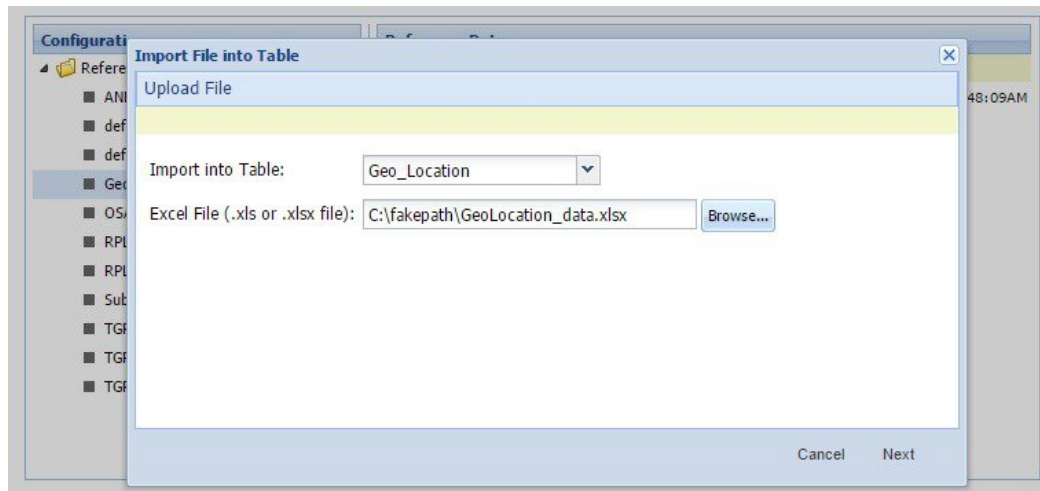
Configurati

Refere

ANI

def

def

Geo

OSA

RPL

RPL

Sub

TGF

TGF

TGF

48:09AM

Import File into Table

Upload File

Import into Table: Geo_Location

Excel File (.xls or .xlsx file): C:\fakepath\GeoLocation_data.xlsx Browse...

Cancel Next